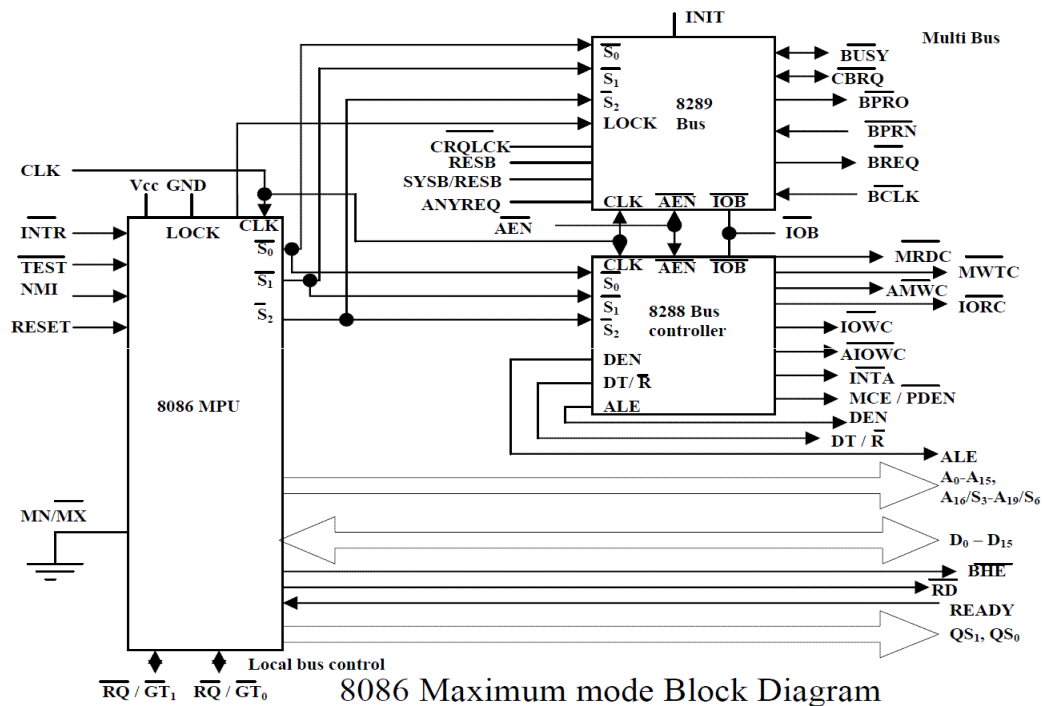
INIT

Multi Bus

$\overline{S_0}$
$\overline{S_1}$
$\overline{S_2}$
LOCK

8289 Bus

$\overline{BUSY}$
$\overline{CBRQ}$
$\overline{BPRO}$
$\overline{BPRN}$
$\overline{BREQ}$
$\overline{BCLK}$

$\overline{CRQLCK}$
RESB
SYSB/RESB
ANYREQ

CLK $\overline{AEN}$ $\overline{IOB}$

$\overline{AEN}$
$\overline{IOB}$

CLK
Vcc GND

$\overline{INTR}$
$\overline{TEST}$
NMI
RESET

LOCK
CLK
$\overline{S_0}$
$\overline{S_1}$
$\overline{S_2}$

8086 MPU

CLK $\overline{AEN}$ $\overline{IOB}$
$\overline{S_0}$
$\overline{S_1}$
$\overline{S_2}$
8288 Bus controller
DEN
DT/ $\overline{R}$
ALE

$\overline{MRDC}$
$\overline{MWTC}$
$\overline{AMWC}$
$\overline{IORC}$
$\overline{IOWC}$
$\overline{AIOWC}$
$\overline{INTA}$
MCE / $\overline{PDEN}$
DEN
DT / $\overline{R}$
ALE

$A_0$-$A_{15}$, $A_{16}/S_3$-$A_{19}/S_6$

MN/$\overline{MX}$

$D_0 - D_{15}$
$\overline{BHE}$
$\overline{RD}$
READY
$QS_1$, $QS_0$

$\overline{RQ}$ / $\overline{GT_1}$  $\overline{RQ}$ / $\overline{GT_0}$

Local bus control

8086 Maximum mode Block Diagram